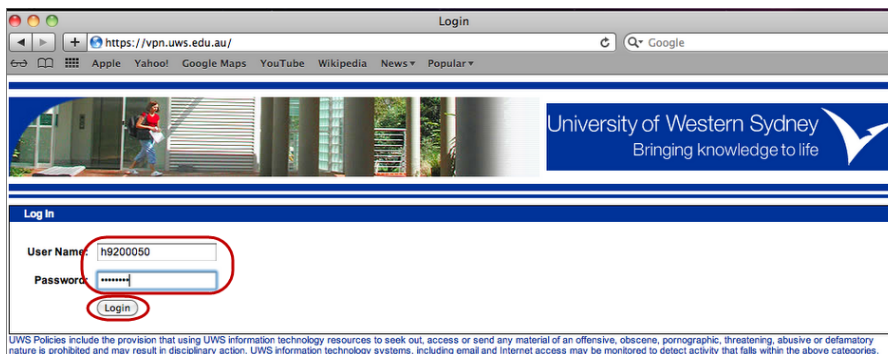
Login

https://vpn.uws.edu.au/

Google

Apple Yahoo! Google Maps YouTube Wikipedia News▾ Popular▾

University of Western Sydney
Bringing knowledge to life

Log In

User Name: h9200050

Password: ••••••••

Login

UWS Policies include the provision that using UWS information technology resources to seek out, access or send any material of an offensive, obscene, pornographic, threatening, abusive or defamatory nature is prohibited and may result in disciplinary action. UWS information technology systems, including email and Internet access may be monitored to detect activity that falls within the above categories.